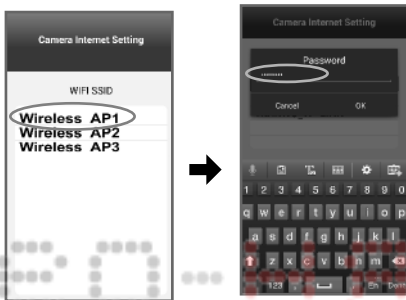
Camera Internet Setting

WIFI SSID

Wireless AP1
Wireless AP2
Wireless AP3

Camera Internet Setting

Password

Cancel

OK

1 2 3 4 5 6 7 8 9 0

q w e r t y u i o p

a s d f g h j k l

z x c v b n m

123

En